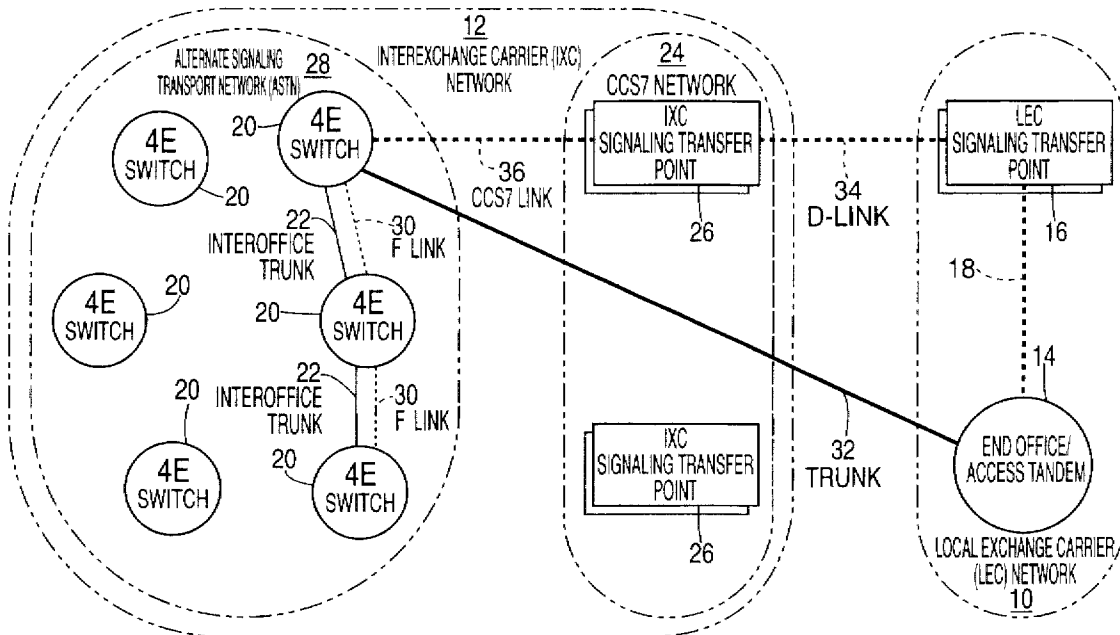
12
INTEREXCHANGE CARRIER (IXC) NETWORK

ALTERNATE SIGNALING TRANSPORT NETWORK (ASTN) 28

20
4E SWITCH

4E SWITCH
20

22
INTEROFFICE TRUNK

30
F LINK

36
CCS7 LINK

4E SWITCH
20

20
4E SWITCH

22
INTEROFFICE TRUNK

30
F LINK

20
4E SWITCH

20
4E SWITCH

20
4E SWITCH

24
CCS7 NETWORK

IXC SIGNALING TRANSFER POINT
26

IXC SIGNALING TRANSFER POINT
26

34
D-LINK

32
TRUNK

LEC SIGNALING TRANSFER POINT
16

18

14
END OFFICE/ ACCESS TANDEM

LOCAL EXCHANGE CARRIER (LEC) NETWORK
10